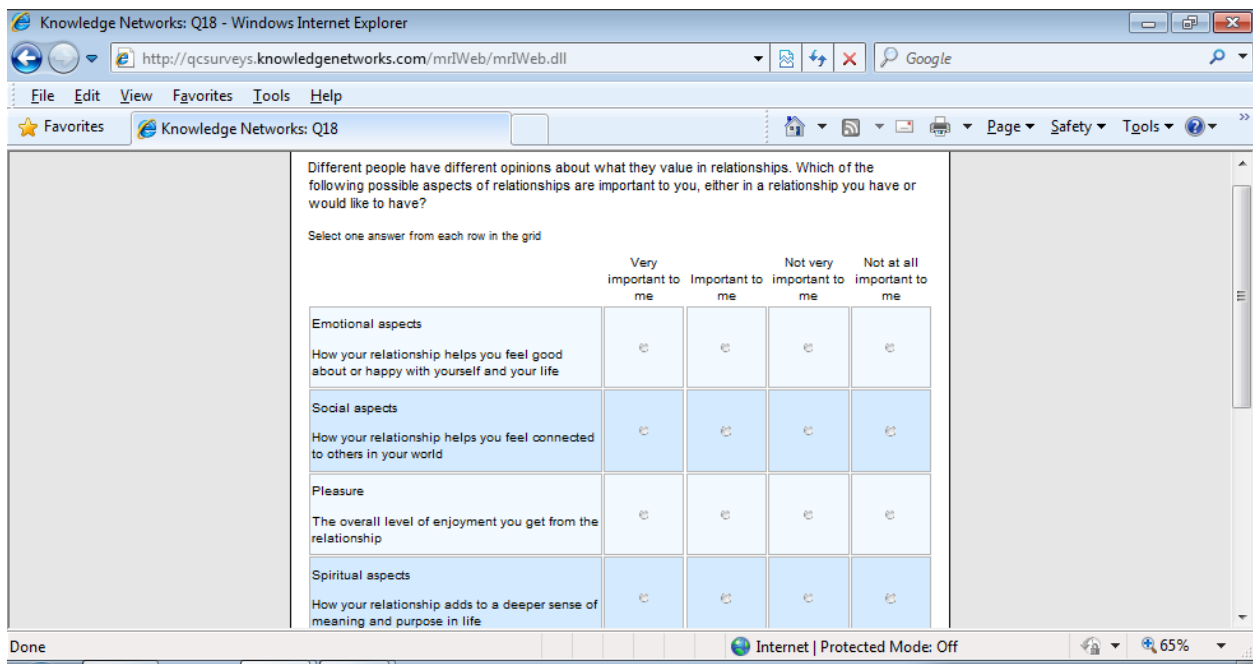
Knowledge Networks: Q18 - Windows Internet Explorer

http://qcsurveys.knowledgenetworks.com/mrIWeb/mrIWeb.dll

Google

File Edit View Favorites Tools Help

Favorites

Knowledge Networks: Q18

Page ▾ Safety ▾ Tools ▾

Different people have different opinions about what they value in relationships. Which of the following possible aspects of relationships are important to you, either in a relationship you have or would like to have?

Select one answer from each row in the grid

| | Very important to me | Important to me | Not very important to me | Not at all important to me |
|---|---|---|---|---|
| Emotional aspects<br><br>How your relationship helps you feel good about or happy with yourself and your life | | | | |
| Social aspects<br><br>How your relationship helps you feel connected to others in your world | | | | |
| Pleasure<br><br>The overall level of enjoyment you get from the relationship | | | | |
| Spiritual aspects<br><br>How your relationship adds to a deeper sense of meaning and purpose in life | | | | |

Done

Internet | Protected Mode: Off

65%